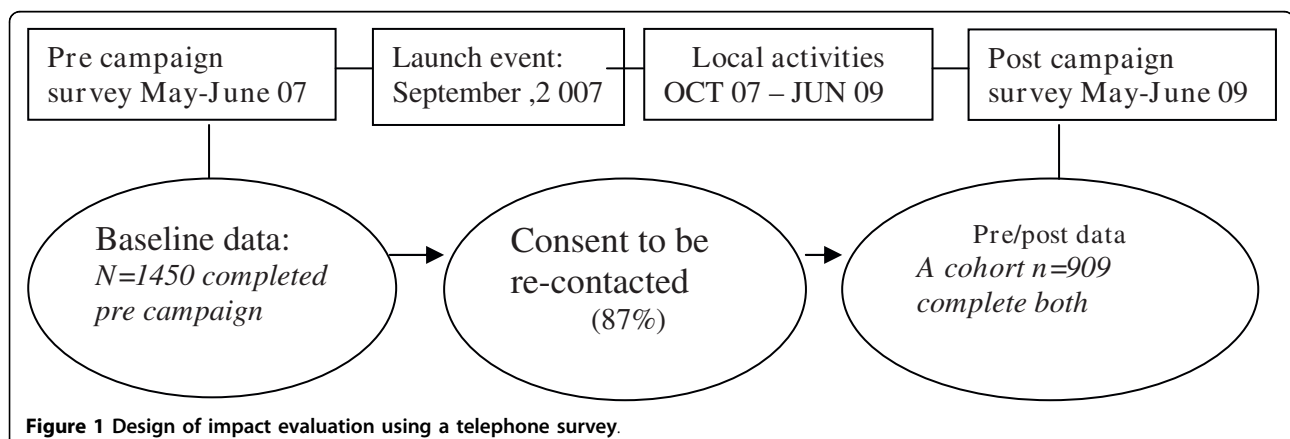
Pre campaign survey May-June 07

Launch event: September ,2 007

Local activities OCT 07 – JUN 09

Post campaign survey May-June 09

Baseline data: *N=1450 completed pre campaign*

Consent to be re-contacted (87%)

Pre/post data *A cohort n=909 complete both*

**Figure 1 Design of impact evaluation using a telephone survey**.